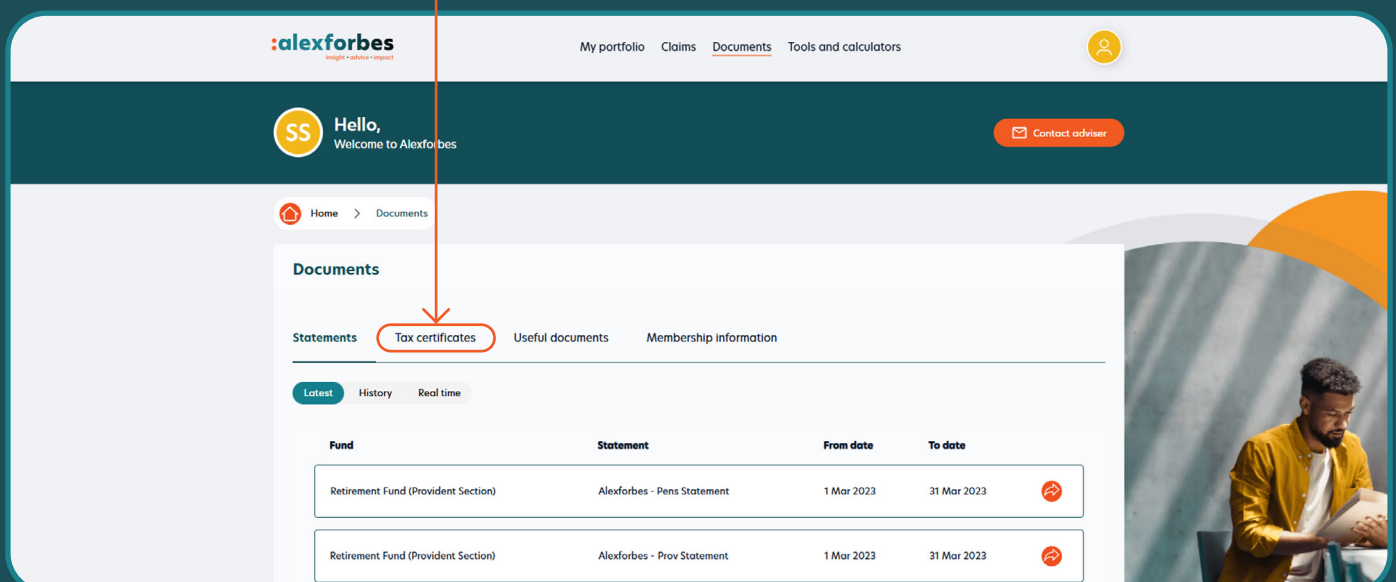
:alexforbes
insight • advice • impact

My portfolio Claims Documents Tools and calculators

SS Hello,
Welcome to Alexforbes

Contact adviser

Home > Documents

Documents

Statements Tax certificates Useful documents Membership information

Latest History Real time

| Fund | Statement | From date | To date |
|---|---|---|---|
| Retirement Fund (Provident Section) | Alexforbes - Pens Statement | 1 Mar 2023 | 31 Mar 2023 |
| Retirement Fund (Provident Section) | Alexforbes - Prov Statement | 1 Mar 2023 | 31 Mar 2023 |